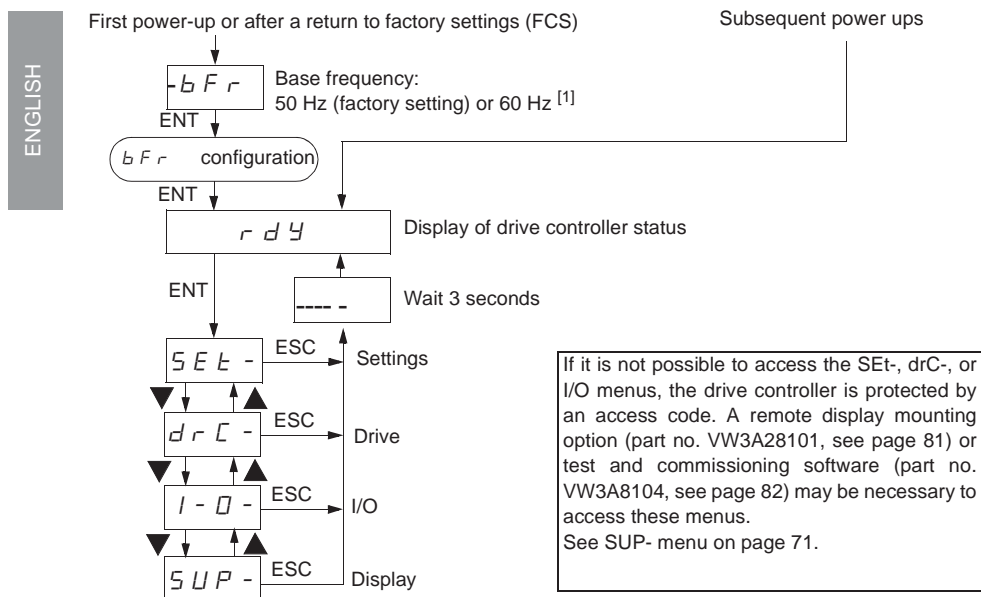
ENGLISH

First power-up or after a return to factory settings (FCS)

Subsequent power ups

-bFr

Base frequency:
50 Hz (factory setting) or 60 Hz [1]

ENT

bFr configuration

ENT

rdY

Display of drive controller status

ENT

----

Wait 3 seconds

SEt-

ESC

Settings

drC-

ESC

Drive

I-O-

ESC

I/O

SUP-

ESC

Display

If it is not possible to access the SEt-, drC-, or I/O menus, the drive controller is protected by an access code. A remote display mounting option (part no. VW3A28101, see page 81) or test and commissioning software (part no. VW3A8104, see page 82) may be necessary to access these menus.
See SUP- menu on page 71.